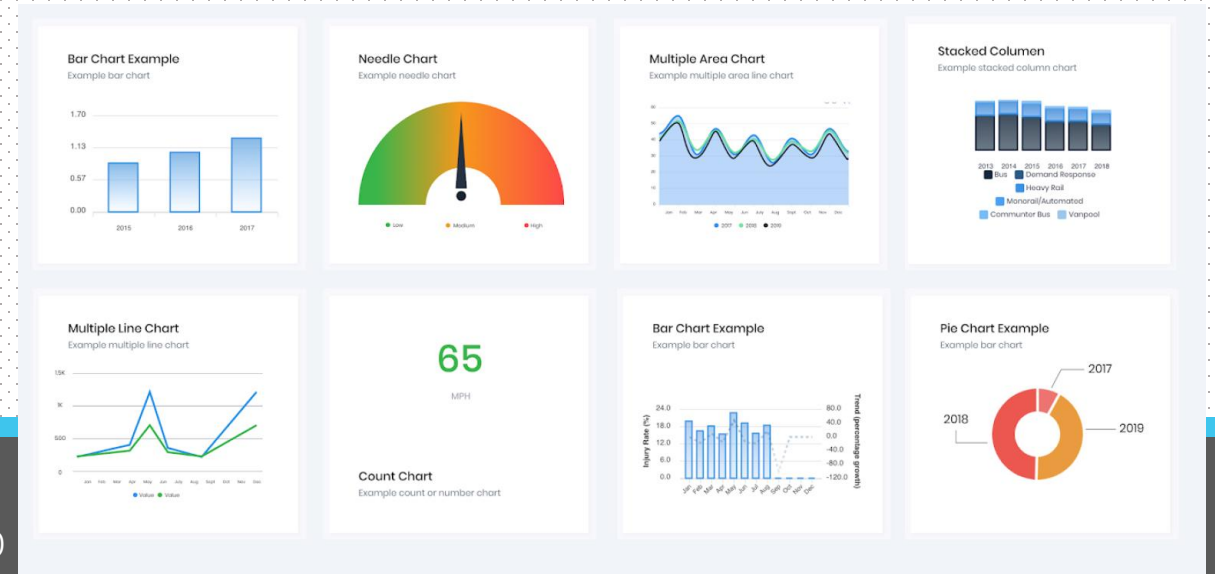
Bar Chart Example
Example bar chart

1.70
1.13
0.57
0.00

2015
2016
2017

Needle Chart
Example needle chart

Low
Medium
High

Multiple Area Chart
Example multiple area line chart

Jan Feb Mar Apr May Jun July Aug Sept Oct Nov Dec

2017
2018
2019

Stacked Columen
Example stacked column chart

2013 2014 2015 2016 2017 2018

Bus
Demand Response
Heavy Rail
Monorail/Automated
Commuter Bus
Vanpool

Multiple Line Chart
Example multiple line chart

1.5K
1K
500
0

Jan Feb Mar Apr May Jun July Aug Sept Oct Nov Dec

Value
Value

65
MPH

Count Chart
Example count or number chart

Bar Chart Example
Example bar chart

Injury Rate (%)
24.0
18.0
12.0
6.0
0.0

Jan Feb Mar Apr May Jun Jul Aug Sep Oct Nov Dec

Trend (percentage growth)
80.0
40.0
0.0
-40.0
-80.0
-120.0

Pie Chart Example
Example bar chart

2017
2018
2019